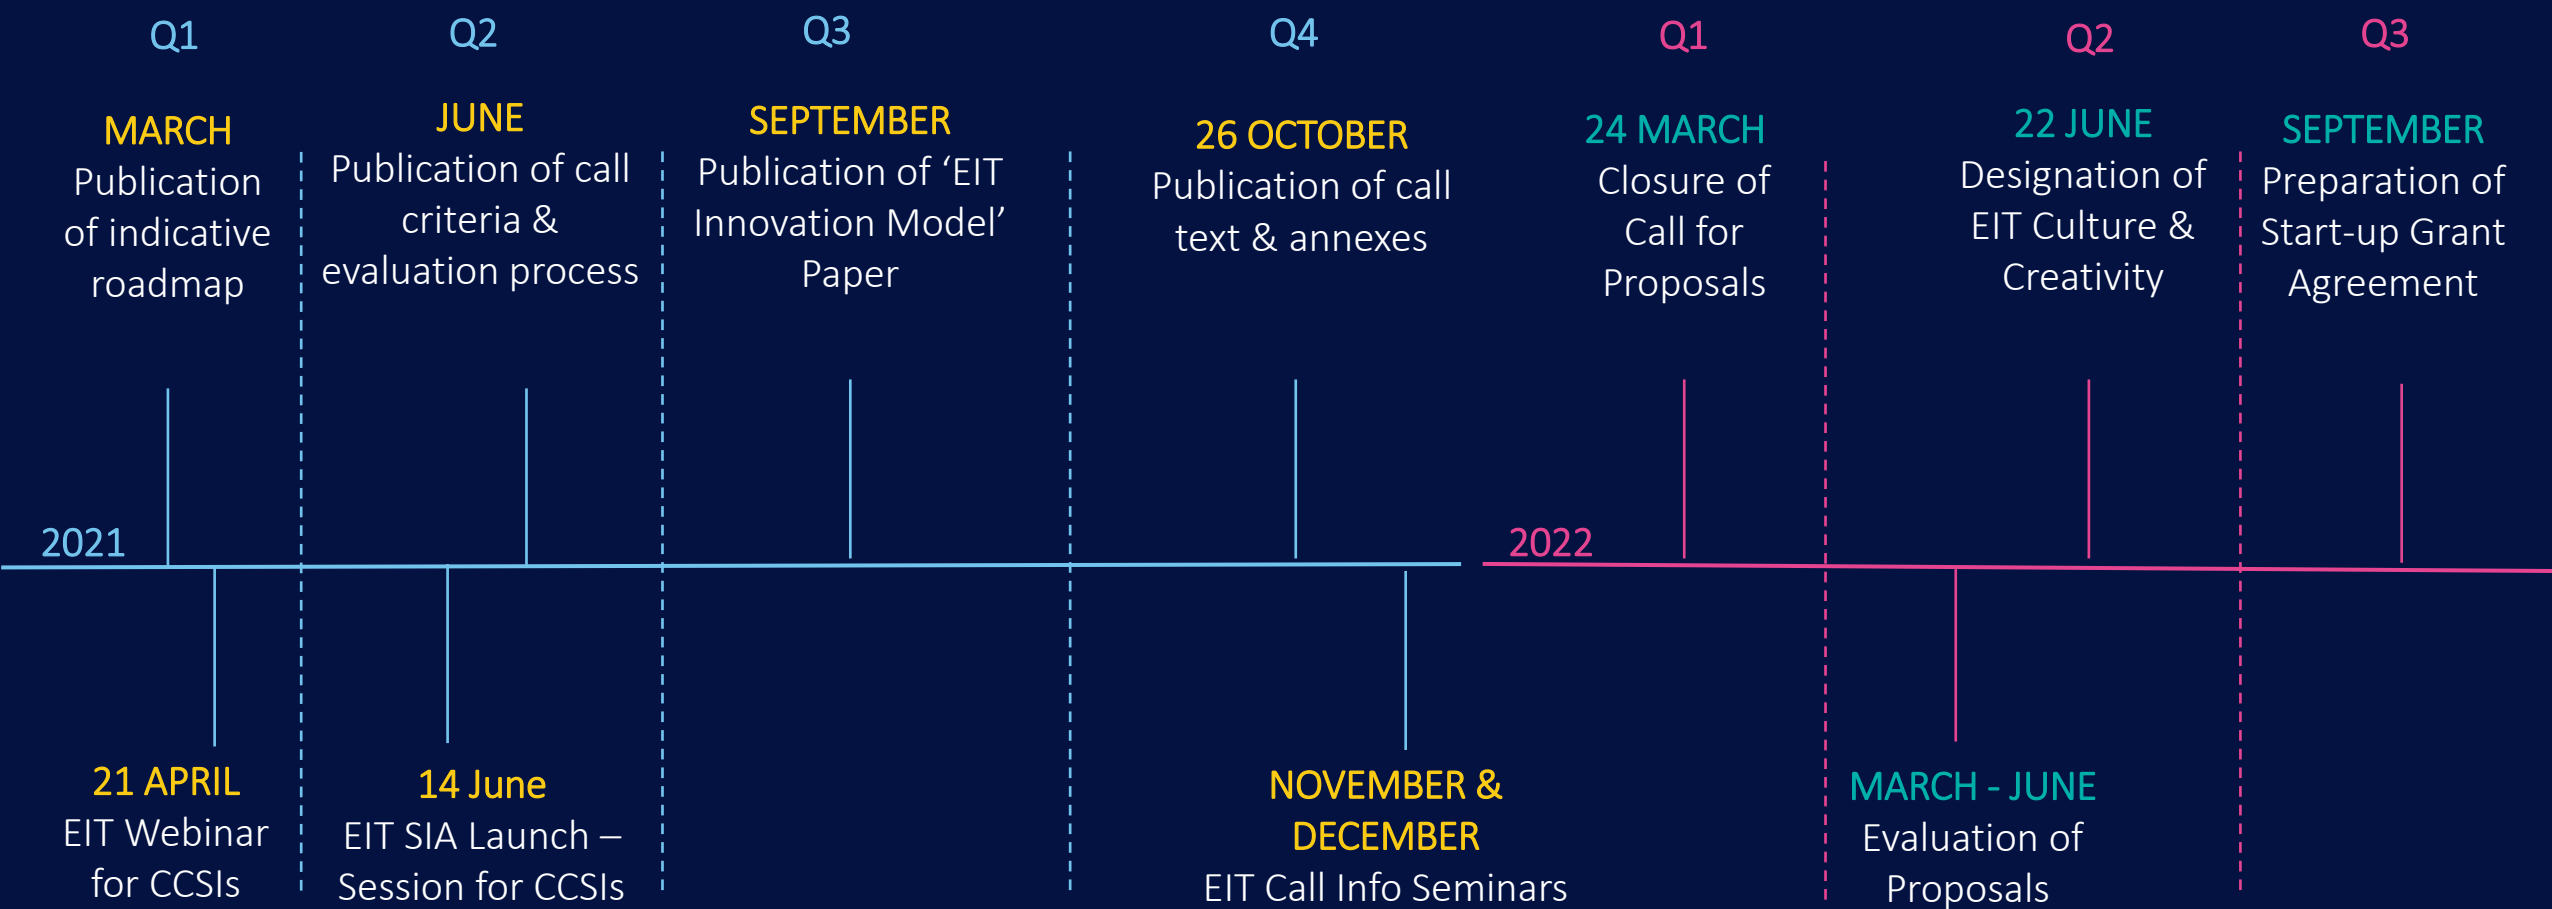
Q1

MARCH
Publication of indicative roadmap

Q2

JUNE
Publication of call criteria & evaluation process

Q3

SEPTEMBER
Publication of ‘EIT Innovation Model’ Paper

Q4

26 OCTOBER
Publication of call text & annexes

Q1

24 MARCH
Closure of Call for Proposals

Q2

22 JUNE
Designation of EIT Culture & Creativity

Q3

SEPTEMBER
Preparation of Start-up Grant Agreement

2021

2022

21 APRIL
EIT Webinar for CCSIs

14 June
EIT SIA Launch – Session for CCSIs

NOVEMBER & DECEMBER
EIT Call Info Seminars

MARCH - JUNE
Evaluation of Proposals